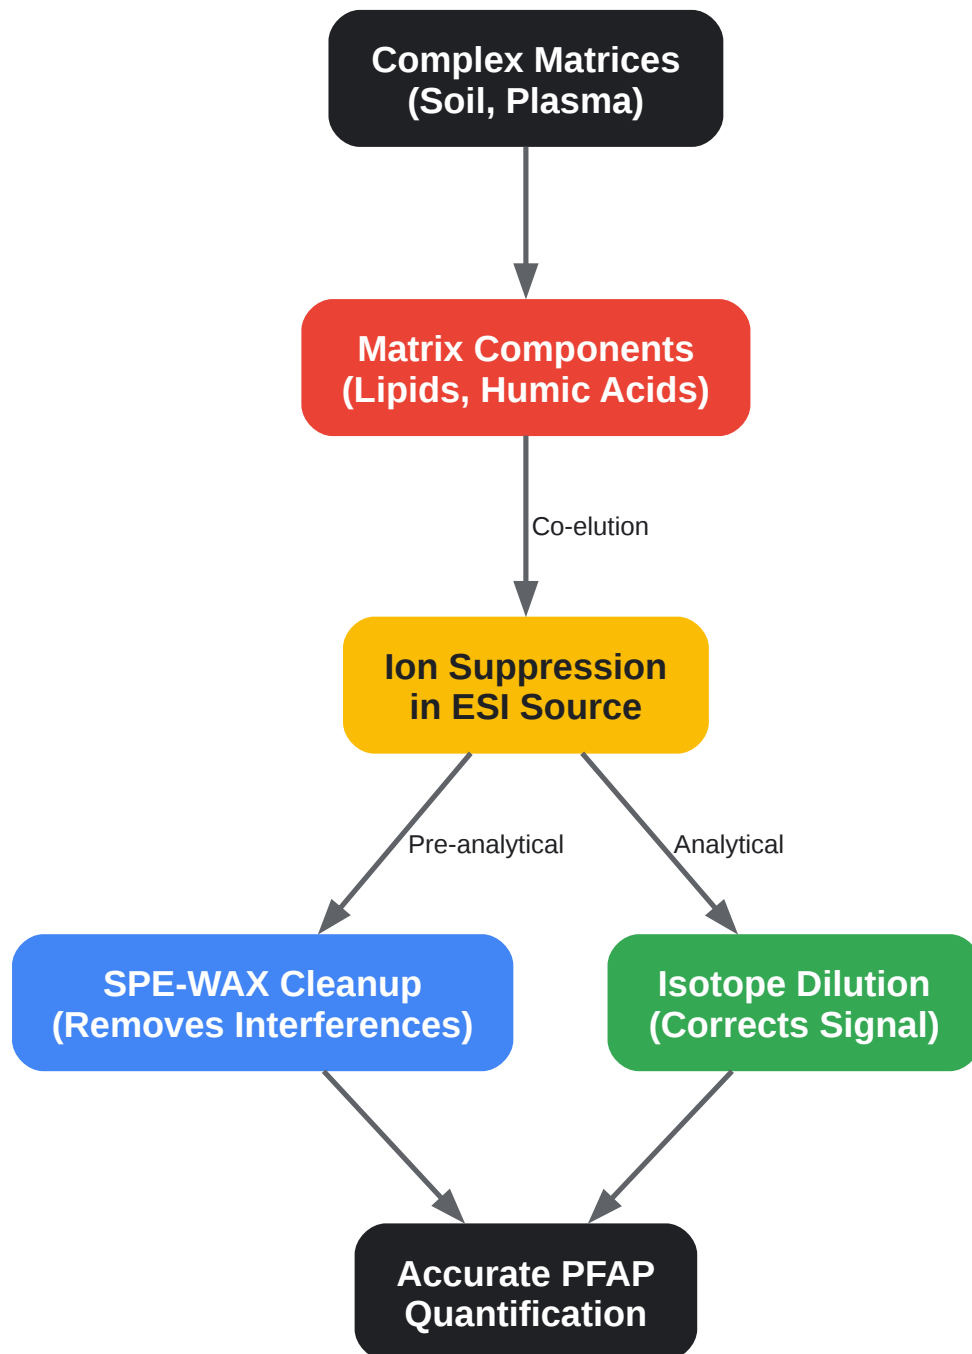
Complex Matrices
(Soil, Plasma)

Matrix Components
(Lipids, Humic Acids)

Co-elution

Ion Suppression
in ESI Source

Pre-analytical

Analytical

SPE-WAX Cleanup
(Removes Interferences)

Isotope Dilution
(Corrects Signal)

Accurate PFAP
Quantification